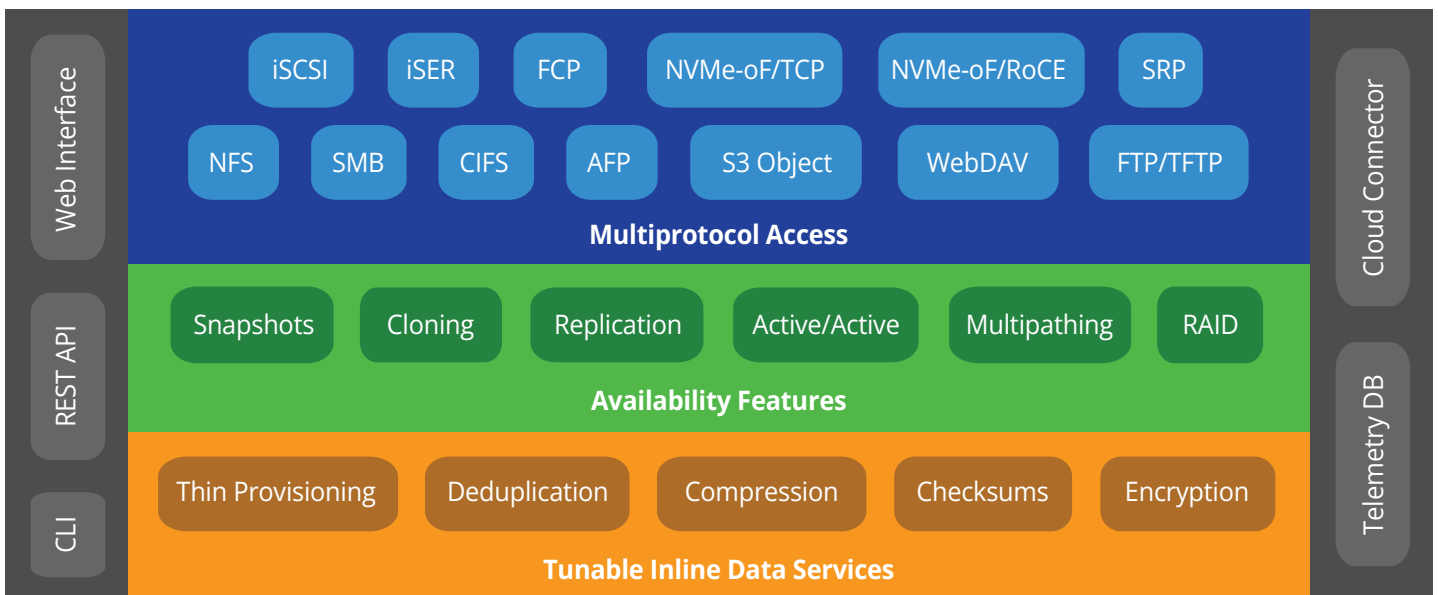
Web Interface

REST API

CLI

iSCSI iSER FCP NVMe-oF/TCP NVMe-oF/RoCE SRP

NFS SMB CIFS AFP S3 Object WebDAV FTP/TFTP

Multiprotocol Access

Snapshots Cloning Replication Active/Active Multipathing RAID

Availability Features

Thin Provisioning Deduplication Compression Checksums Encryption

Tunable Inline Data Services

Cloud Connector

Telemetry DB